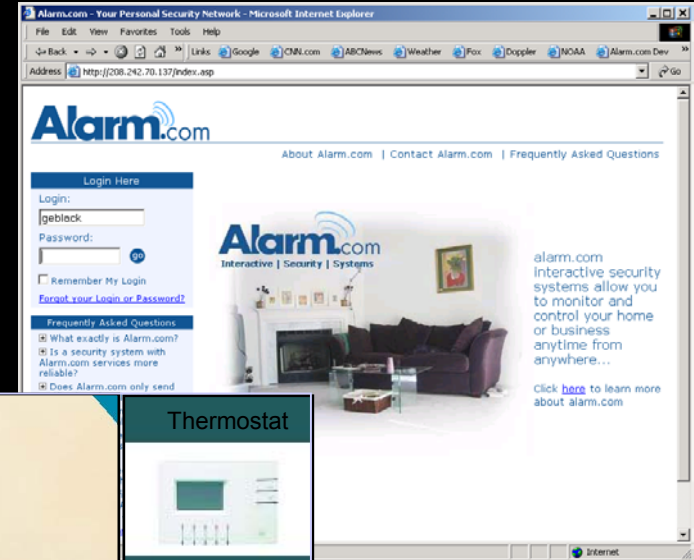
Alarm.com - Your Personal Security Network - Microsoft Internet Explorer

File Edit View Favorites Tools Help

Back Links Google CNN.com ABCNews Weather Fox Doppler NOAA Alarm.com Dev

Address http://208.242.70.137/index.asp Go

Alarm.com

About Alarm.com | Contact Alarm.com | Frequently Asked Questions

Login Here

Login:

geblack

Password:

go

Remember My Login

Forgot your Login or Password?

Frequently Asked Questions

What exactly is Alarm.com?

Is a security system with Alarm.com services more reliable?

Does Alarm.com only send

Alarm.com

Interactive | Security | Systems

alarm.com interactive security systems allow you to monitor and control your home or business anytime from anywhere...

Click here to learn more about alarm.com

Thermostat

Internet